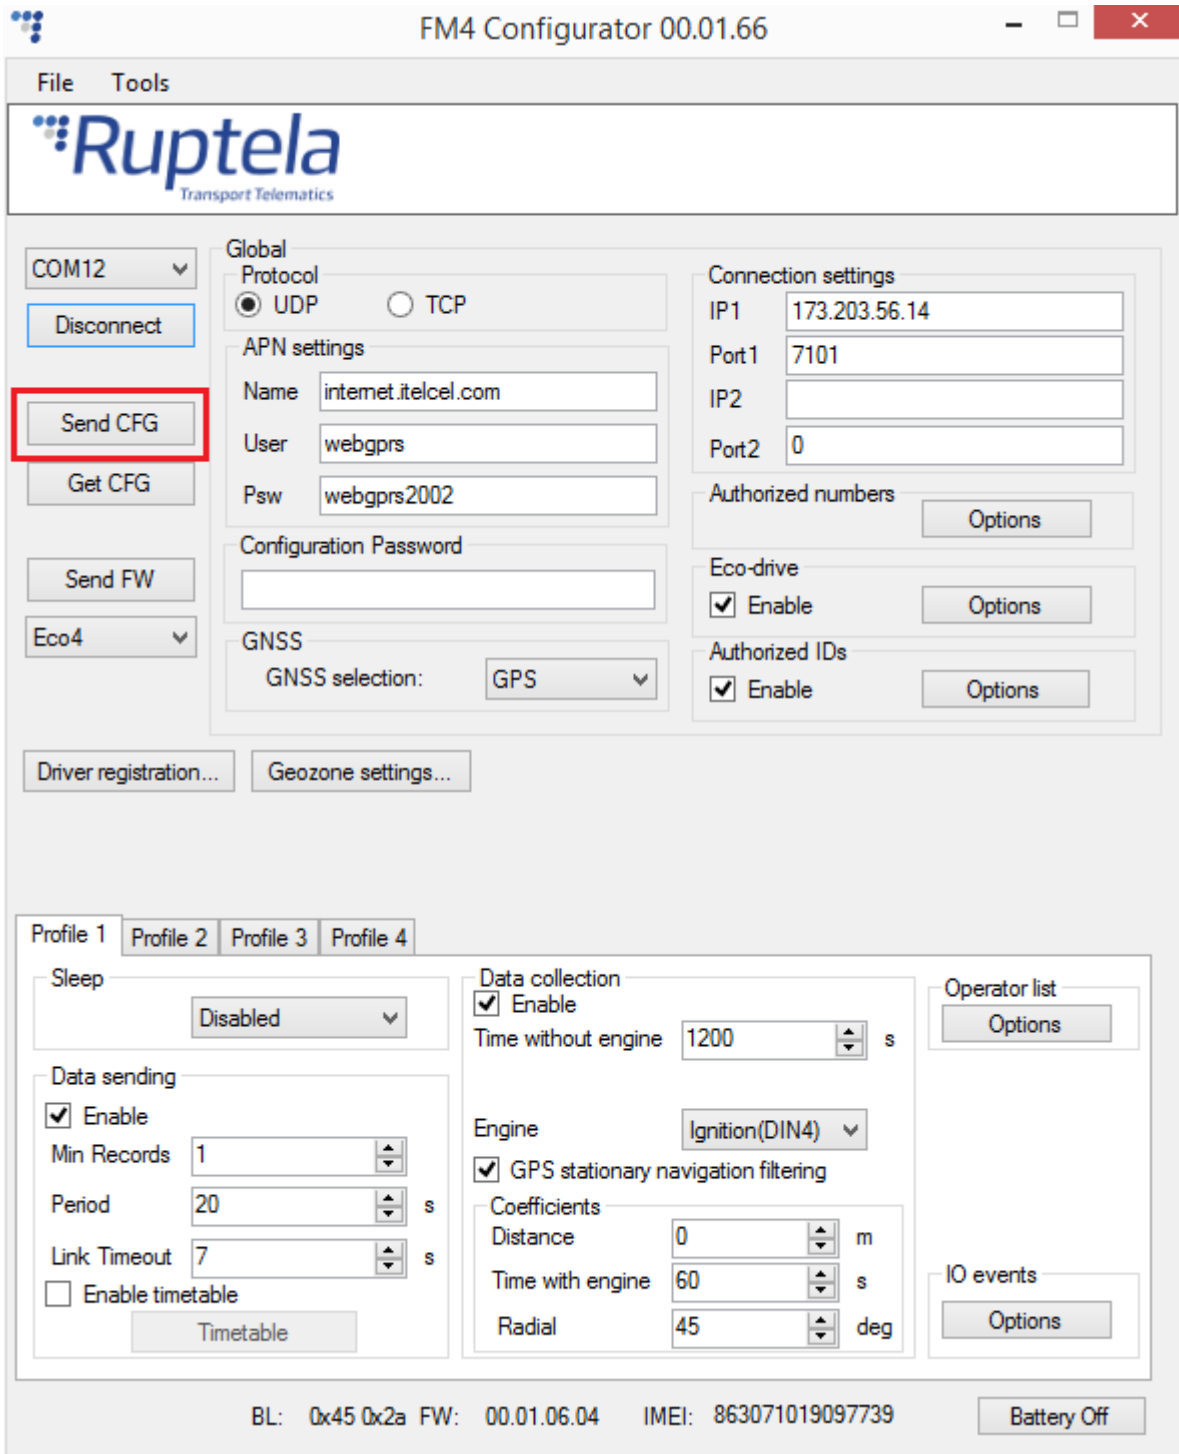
FM4 Configurator 00.01.66

File Tools

Ruptela
Transport Telematics

COM12
Disconnect
Send CFG
Get CFG
Send FW
Eco4

Global
Protocol
UDP TCP
APN settings
Name internet.itelcel.com
User webgprs
Psw webgprs2002
Configuration Password
GNSS
GNSS selection: GPS

Connection settings
IP1 173.203.56.14
Port1 7101
IP2
Port2 0
Authorized numbers
Options
Eco-drive
Enable
Options
Authorized IDs
Enable
Options

Driver registration...
Geozone settings...

Profile 1 Profile 2 Profile 3 Profile 4

Sleep
Disabled
Data sending
Enable
Min Records 1
Period 20 s
Link Timeout 7 s
Enable timetable
Timetable

Data collection
Enable
Time without engine 1200 s
Engine Ignition(DIN4)
GPS stationary navigation filtering
Coefficients
Distance 0 m
Time with engine 60 s
Radial 45 deg

Operator list
Options
IO events
Options

BL: 0x45 0x2a FW: 00.01.06.04 IMEI: 863071019097739
Battery Off